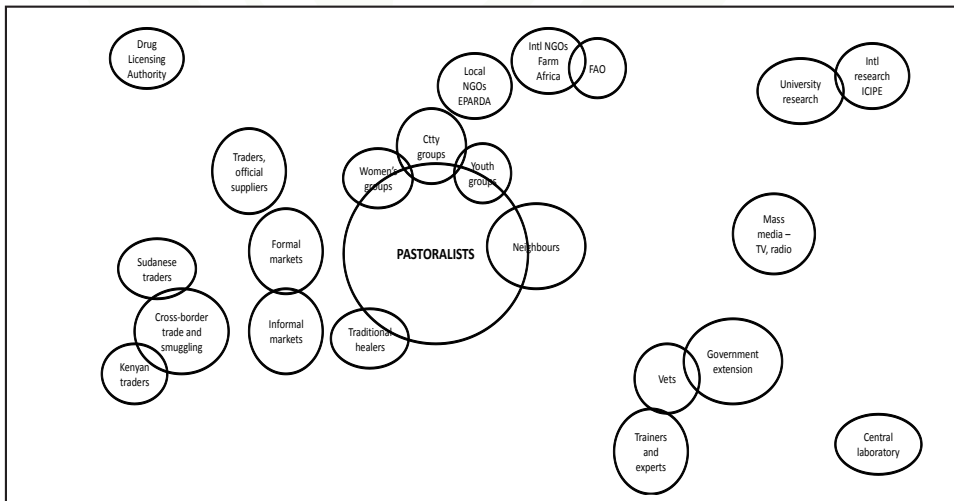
Drug Licensing Authority

Local NGOs EPARDA

Intl NGOs Farm Africa

FAO

University research

Intl research ICIPE

Traders, official suppliers

Ctty groups

Women's groups

Youth groups

Formal markets

PASTORALISTS

Neighbours

Mass media – TV, radio

Sudanese traders

Cross-border trade and smuggling

Informal markets

Traditional healers

Kenyan traders

Vets

Government extension

Trainers and experts

Central laboratory